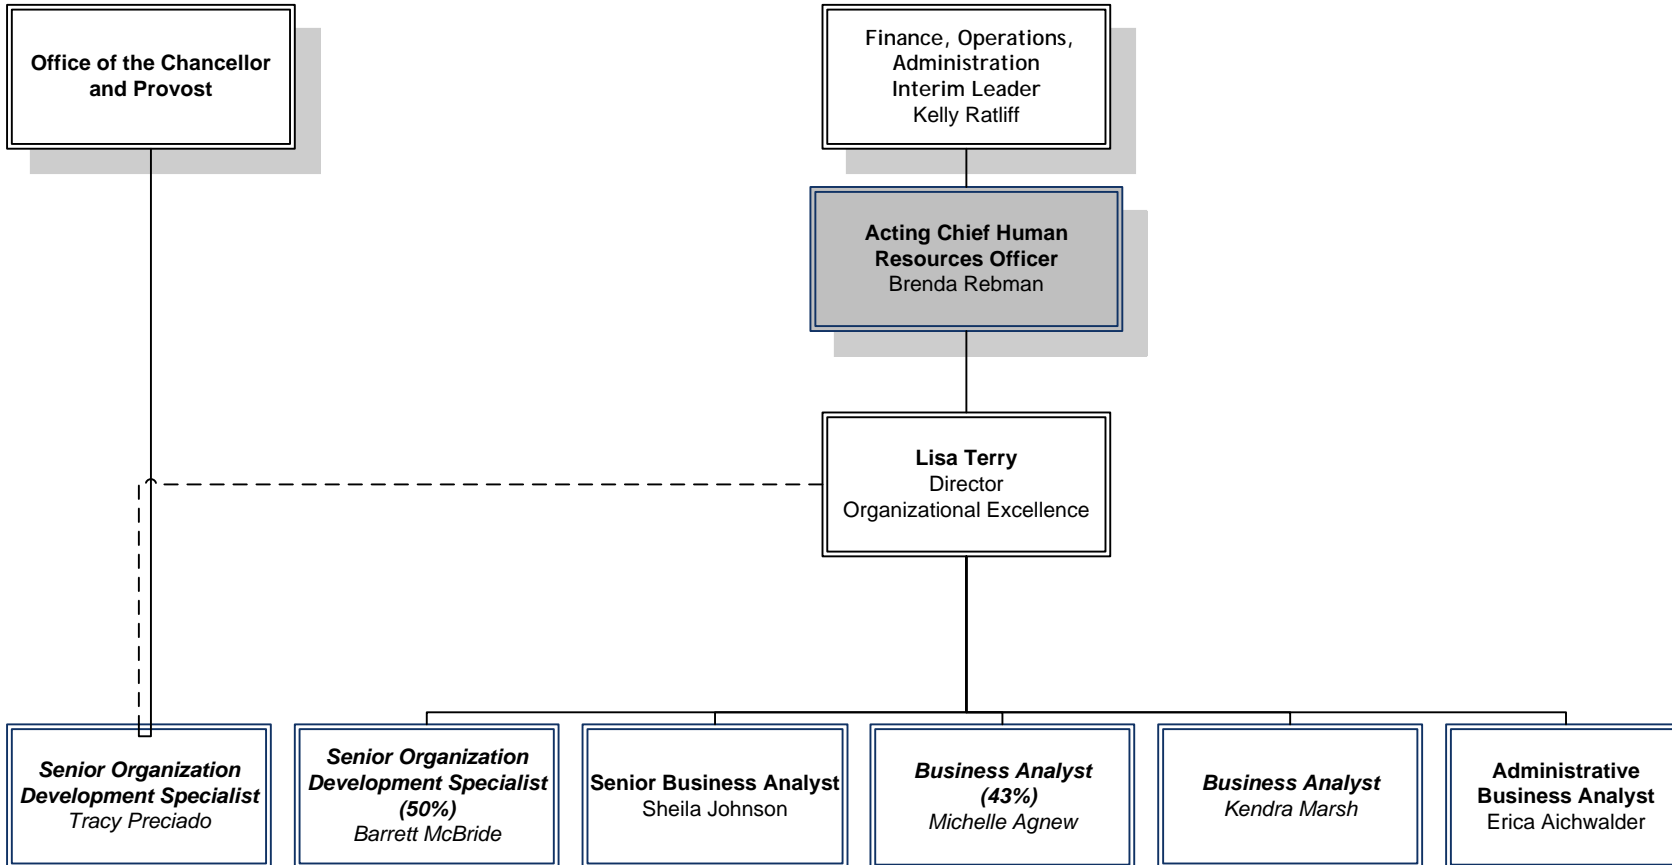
Office of the Chancellor and Provost

Finance, Operations, Administration
Interim Leader
Kelly Ratliff

Acting Chief Human Resources Officer
Brenda Rebman

Lisa Terry
Director
Organizational Excellence

Senior Organization Development Specialist
Tracy Preciado

Senior Organization Development Specialist (50%)
Barrett McBride

Senior Business Analyst
Sheila Johnson

Business Analyst (43%)
Michelle Agnew

Business Analyst
Kendra Marsh

Administrative Business Analyst
Erica Aichwalder